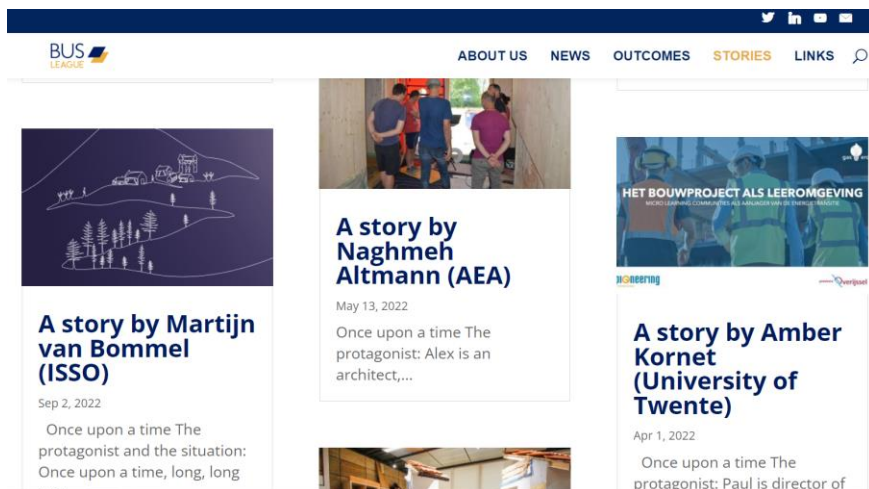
BUS LEAGUE

ABOUT US NEWS OUTCOMES STORIES LINKS

A story by Martijn van Bommel (ISSO)

Sep 2, 2022

Once upon a time The protagonist and the situation: Once upon a time, long, long

A story by Naghmeh Altmann (AEA)

May 13, 2022

Once upon a time The protagonist: Alex is an architect,...

HET BOUWPROJECT ALS LEEROMGEVING

MICRO LEARNING COMMUNITIES ALS AANJAGER VAN DE ENERGIETRANSITIE

pioneering

Overijssel

A story by Amber Kornet (University of Twente)

Apr 1, 2022

Once upon a time The protagonist: Paul is director of